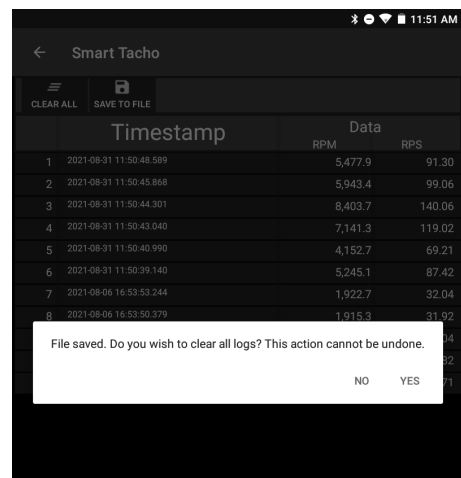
11:51 AM

←　Smart Tacho

CLEAR ALL　SAVE TO FILE

| | Timestamp | Data RPM | RPS |
|---|---|---|---|
| 1 | 2021-08-31 11:50:48.589 | 5,477.9 | 91.30 |
| 2 | 2021-08-31 11:50:45.868 | 5,943.4 | 99.06 |
| 3 | 2021-08-31 11:50:44.301 | 8,403.7 | 140.06 |
| 4 | 2021-08-31 11:50:43.040 | 7,141.3 | 119.02 |
| 5 | 2021-08-31 11:50:40.990 | 4,152.7 | 69.21 |
| 6 | 2021-08-31 11:50:39.140 | 5,245.1 | 87.42 |
| 7 | 2021-08-06 16:53:53.244 | 1,922.7 | 32.04 |
| 8 | 2021-08-06 16:53:50.379 | 1,915.3 | 31.92 |
| | | | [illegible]04 |
| | | | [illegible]82 |
| | | | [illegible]71 |

File saved. Do you wish to clear all logs? This action cannot be undone.

NO　YES